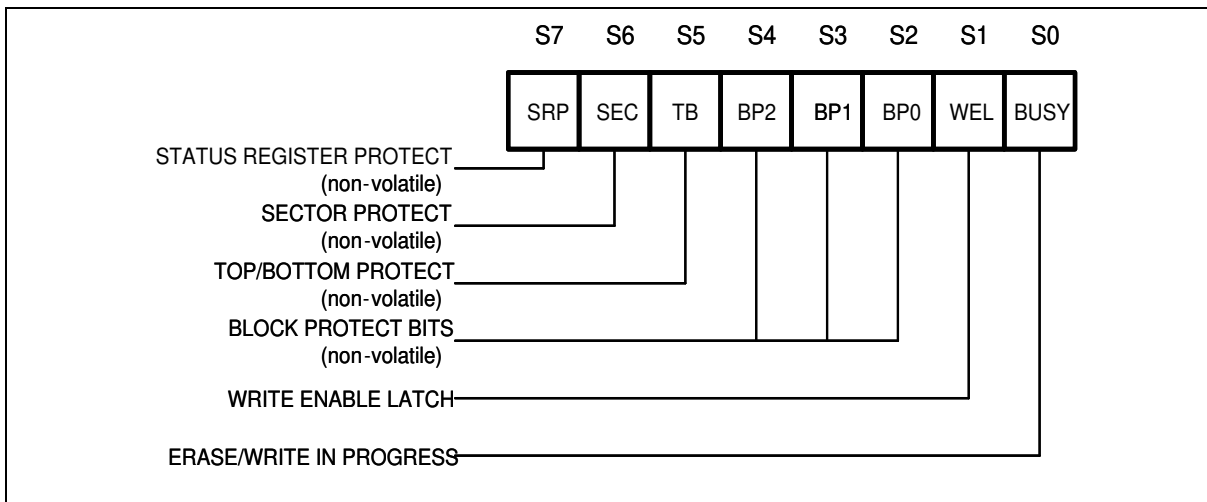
| S7 | S6 | S5 | S4 | S3 | S2 | S1 | S0 |
|---|---|---|---|---|---|---|---|
| SRP | SEC | TB | BP2 | BP1 | BP0 | WEL | BUSY |

STATUS REGISTER PROTECT
(non-volatile)

SECTOR PROTECT
(non-volatile)

TOP/BOTTOM PROTECT
(non-volatile)

BLOCK PROTECT BITS
(non-volatile)

WRITE ENABLE LATCH

ERASE/WRITE IN PROGRESS